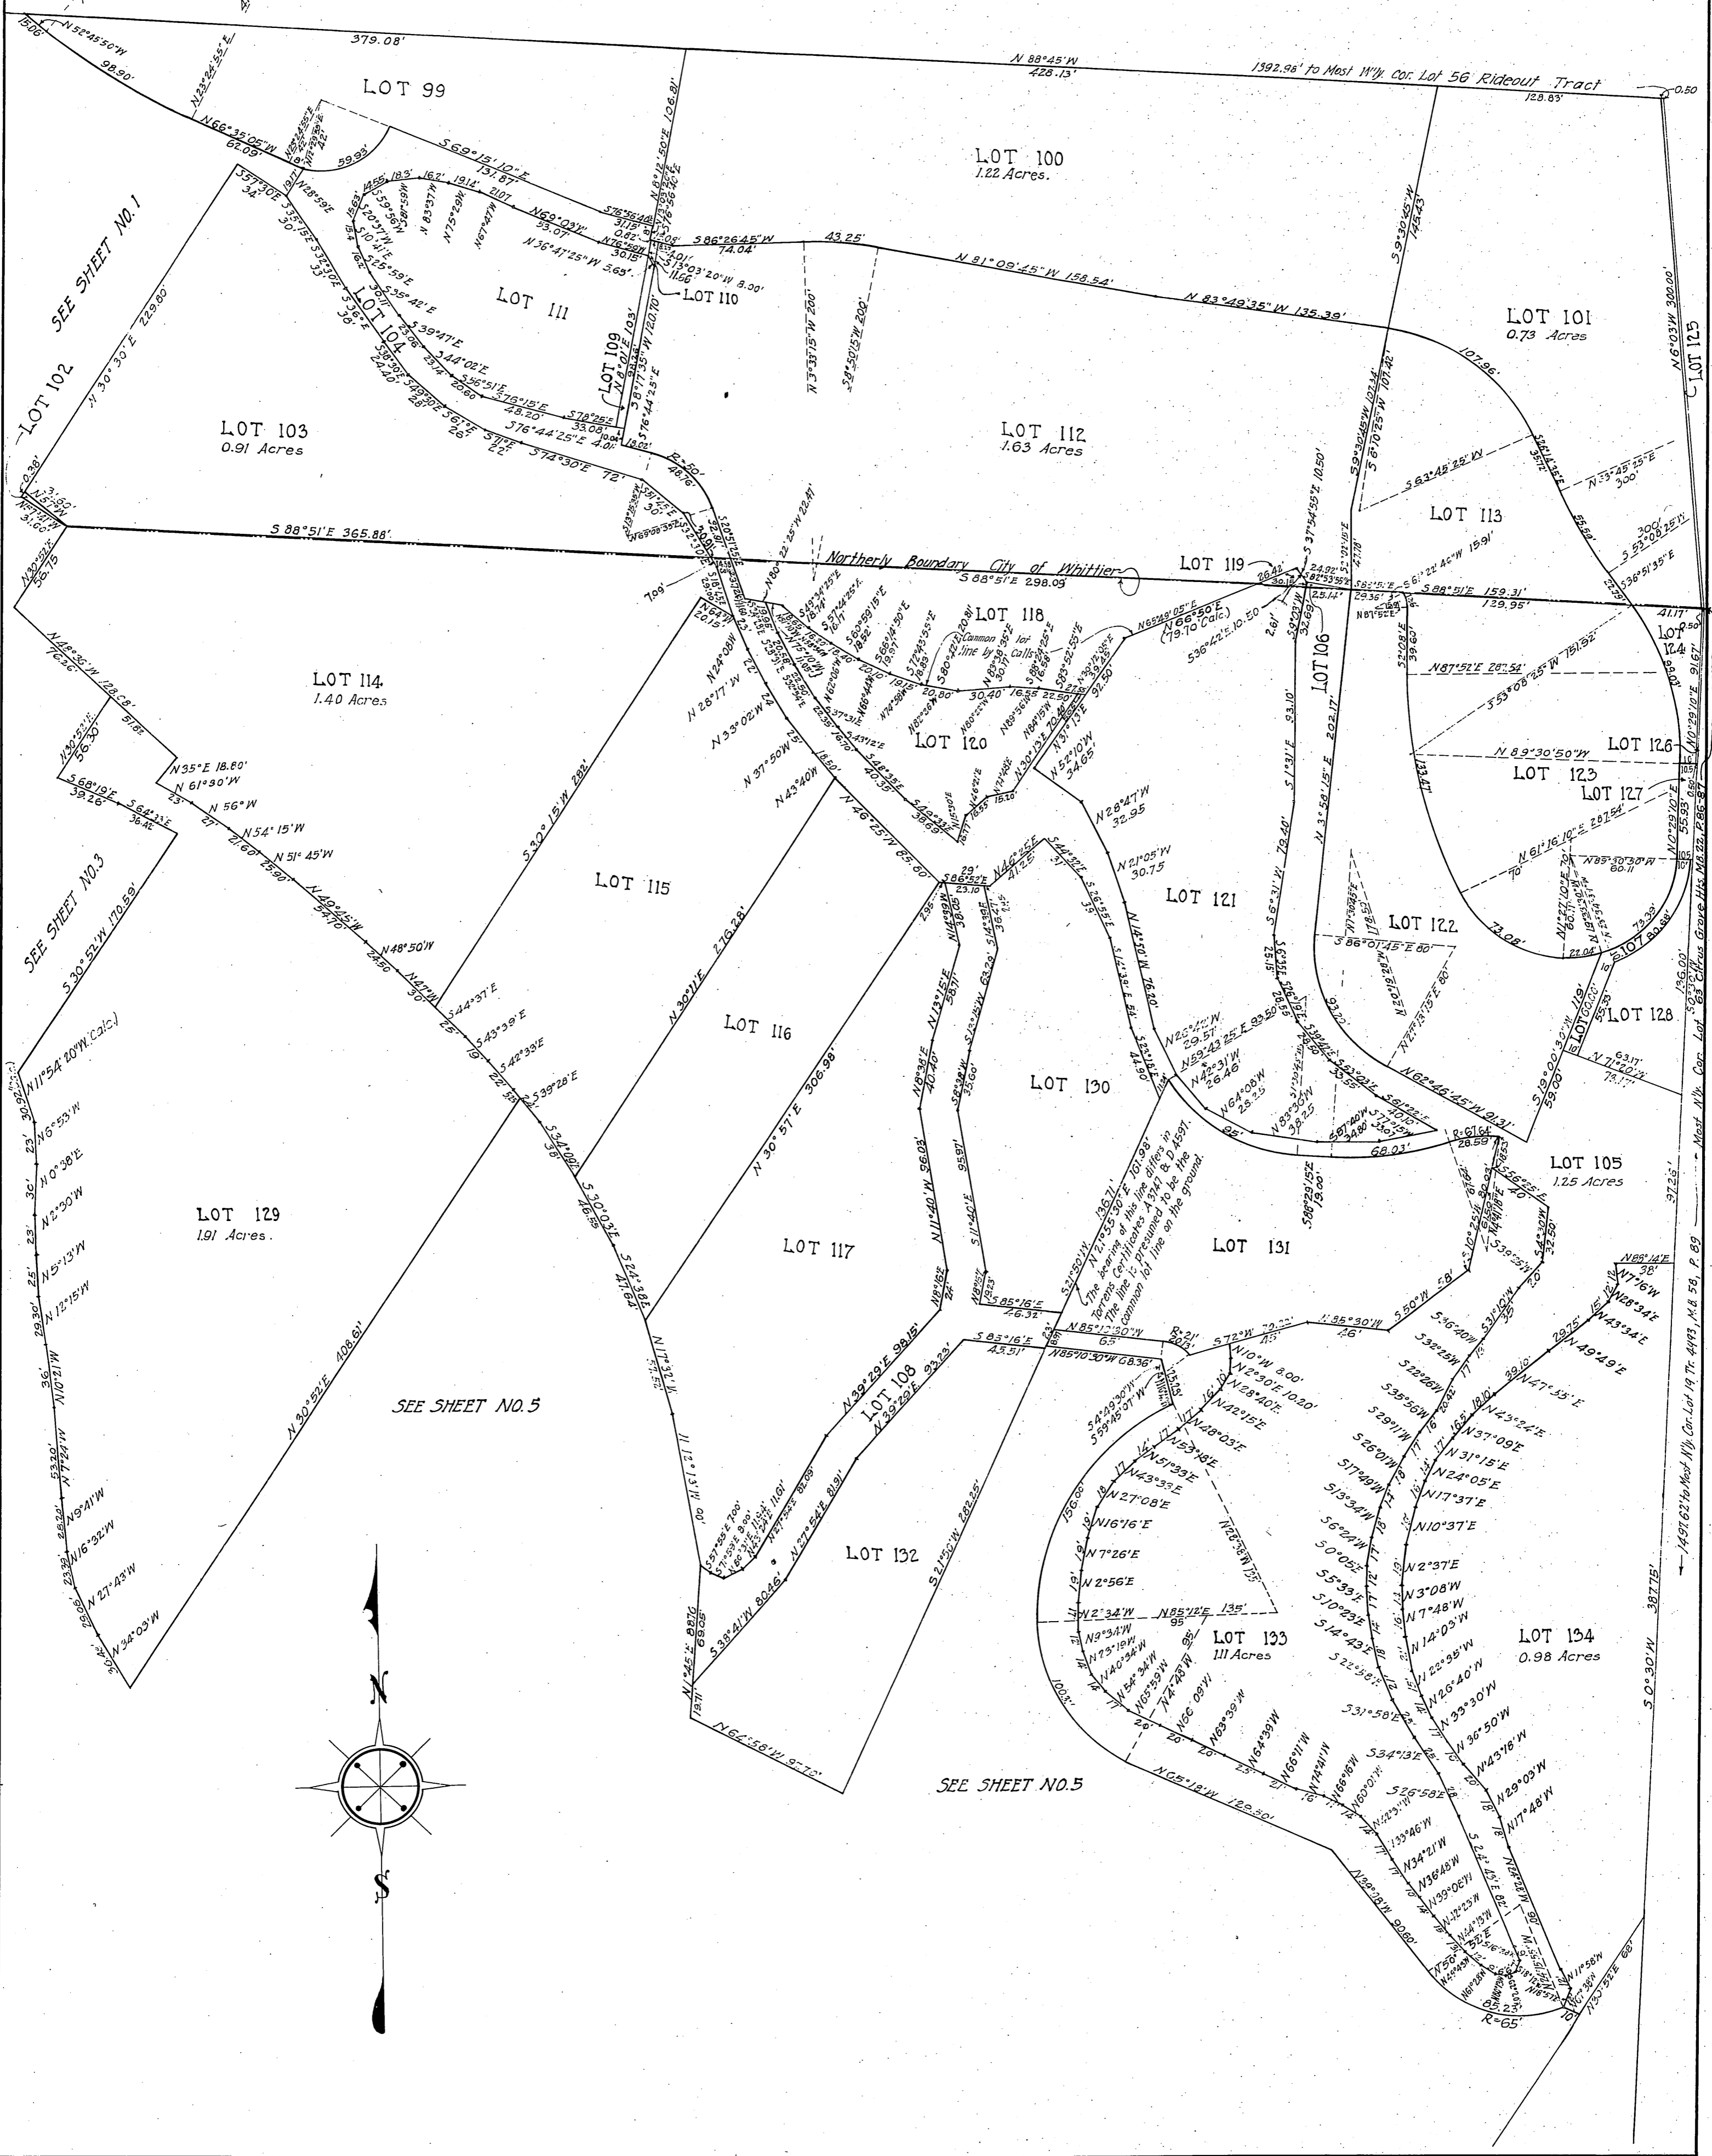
15.06'
N 52°45'50"W
98.90'
379.08'
N 23°24'55"E
LOT 99
N 88°45'W
428.13'
1392.96' to Most W'ly. Cor. Lot 56 Rideout Tract
128.83'
0.50
N 66°35'05"W
62.09'
59.93'
S 69°15'10"E
131.87
LOT 100
1.22 Acres.
SEE SHEET NO. 1
N 69°02'W
93.07
S 86°26'45"W
74.04'
43.25'
N 81°09'45"W 158.54'
N 83°49'35"W 135.39'
N 36°47'25"W 3.65'
N 3°03'20"W 8.00'
LOT 110
LOT 111
LOT 104
LOT 109
N 8°01'E 103'
S 8°17'45"W 120.70'
S 76°44'25"E
LOT 101
0.73 Acres
107.96'
N 6°03'W 300.00'
LOT 125
LOT 102
N 30°30'E 229.80'
LOT 103
0.91 Acres
S 76°44'25"E 4.01'
S 74°30'E 72'
LOT 112
1.63 Acres
S 59°30'45"W 145.43
S 6°10'25"W 107.42'
LOT 113
S 63°45'25"W
N 33°45'25"E 300'
S 88°51'E 365.88'
Northerly Boundary City of Whittier
S 88°51'E 298.09'
LOT 119
S 37°54'55"E 10.50'
S 88°51'E 159.31'
139.95'
41.17'
LOT 124
LOT 118
Common lot line by Calls
N 66°50'E (79.70 Calc.)
LOT 106
N 87°52'E 287.54'
S 53°08'25"W 151.92'
N 89°30'50"W
LOT 126
LOT 123
LOT 127
N 0°29'10"E
LOT 114
1.40 Acres
N 48°30'W 128.68'
LOT 120
N 28°47'W 32.95
N 21°05'W 30.75
N 61°16'10"E 287.54'
N 89°30'30"W 60.11
N 35°E 18.80'
N 61°30'W
N 56°W
N 54°15'W
N 51°45'W
N 49°45'W
N 48°50'W
N 47°W
S 30°15'W 282'
LOT 115
N 46°25'W 65.60'
LOT 121
LOT 122
S 86°01'45"E 80'
73.08'
SEE SHEET NO. 3
S 30°52'W 170.59'
N 30°11'E 276.28'
LOT 116
N 30°57'E 306.98'
LOT 130
LOT 128
N 11°54'20"W (Calc.)
N 6°53'W
N 0°38'E
N 2°30'W
N 5°13'W
N 12°15'W
N 10°21'W
N 7°24'W
N 9°41'W
N 16°32'W
N 27°43'W
N 34°03'W
LOT 129
1.91 Acres.
S 30°03'E
S 24°38'E
LOT 117
N 11°40'W 96.03'
S 21°55'30"E 161.98'
The bearing of this line differs in Torrens Certificates A3747 & D4591. The line is presumed to be the common lot line on the ground.
LOT 131
N 62°46'45"W 91.31'
S 19°00'30"W 59.00'
LOT 105
1.25 Acres
SEE SHEET NO. 5
N 30°52'E 408.61'
LOT 108
N 39°29'E 98.15'
S 21°50'W 282.25'
N 85°10'30"W 68.36'
LOT 132
N 49°49'E
N 47°53'E
N 43°24'E
N 37°09'E
N 31°15'E
N 24°05'E
N 17°37'E
N 10°37'E
N 2°37'E
N 3°08'W
N 7°48'W
N 14°03'W
N 22°35'W
N 26°40'W
N 33°30'W
N 36°50'W
N 43°16'W
N 29°03'W
N 17°48'W
LOT 133
1.11 Acres
LOT 134
0.98 Acres
N 64°58'W 92.72'
SEE SHEET NO. 5
N 65°18'W 128.30'
N 39°38'W 90.60'
S 0°30'W 387.75'
1497.62' to Most W'ly Cor. Lot 19, Tr. 4493, M.B. 58, P. 89
Most W'ly Cor. Lot 63 Citrus Grove Hts. M.B. 32, P. 86-87
R=65'
N
S